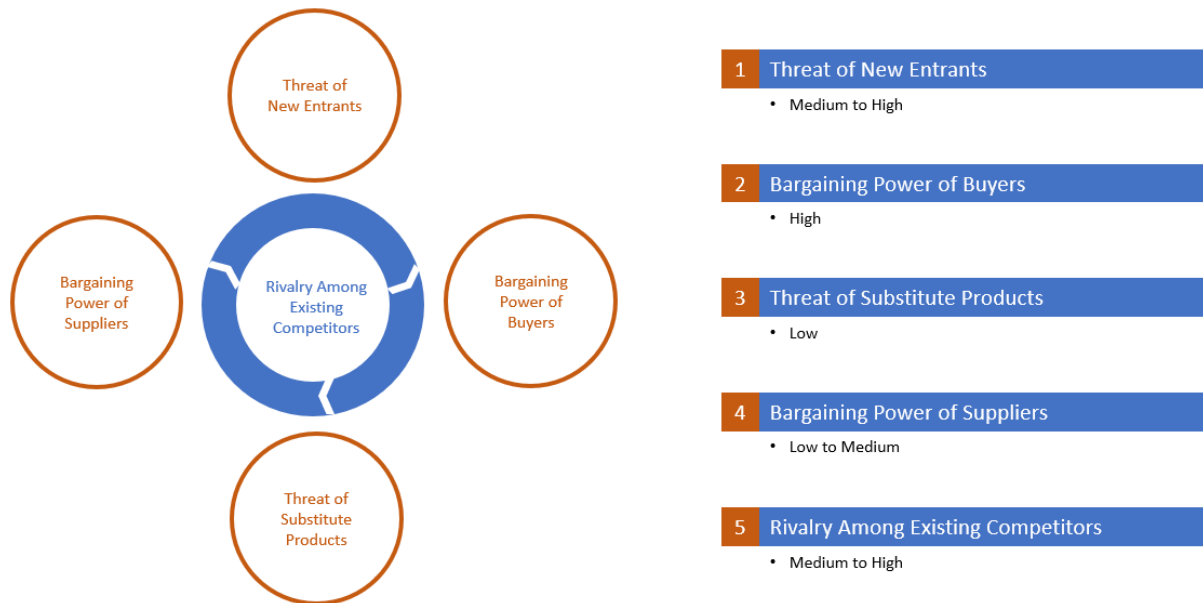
Threat of New Entrants

Bargaining Power of Suppliers

Rivalry Among Existing Competitors

Bargaining Power of Buyers

Threat of Substitute Products

1 Threat of New Entrants
• Medium to High

2 Bargaining Power of Buyers
• High

3 Threat of Substitute Products
• Low

4 Bargaining Power of Suppliers
• Low to Medium

5 Rivalry Among Existing Competitors
• Medium to High